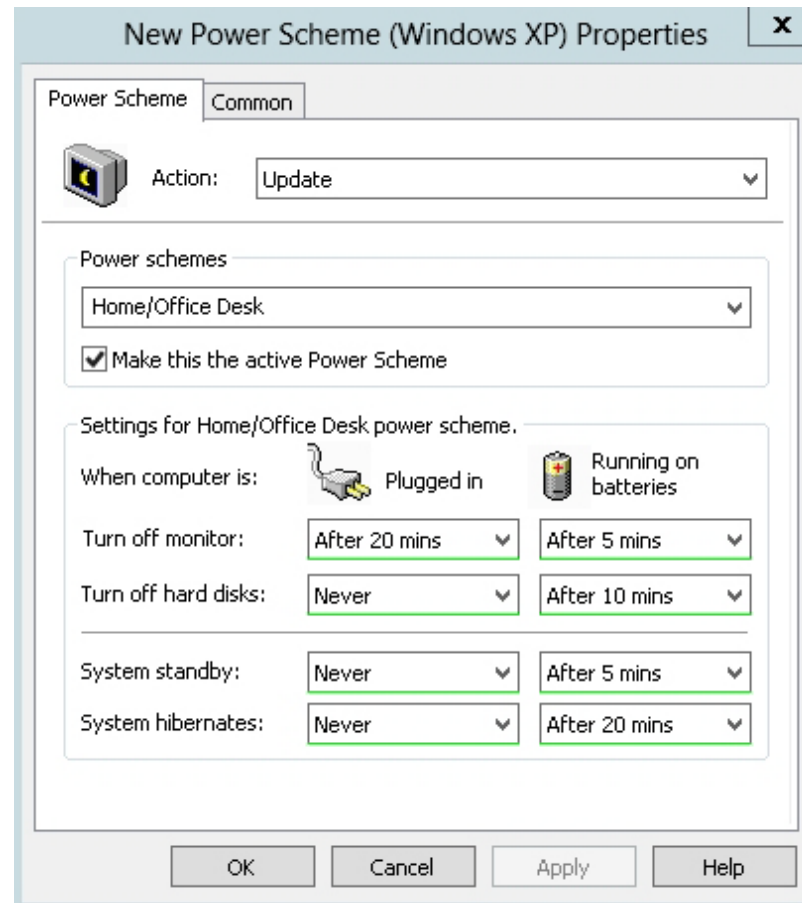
New Power Scheme (Windows XP) Properties

x

Power Scheme

Common

Action: Update

Power schemes

Home/Office Desk

Make this the active Power Scheme

Settings for Home/Office Desk power scheme.

When computer is: Plugged in Running on batteries

Turn off monitor: After 20 mins After 5 mins

Turn off hard disks: Never After 10 mins

System standby: Never After 5 mins

System hibernates: Never After 20 mins

OK Cancel Apply Help